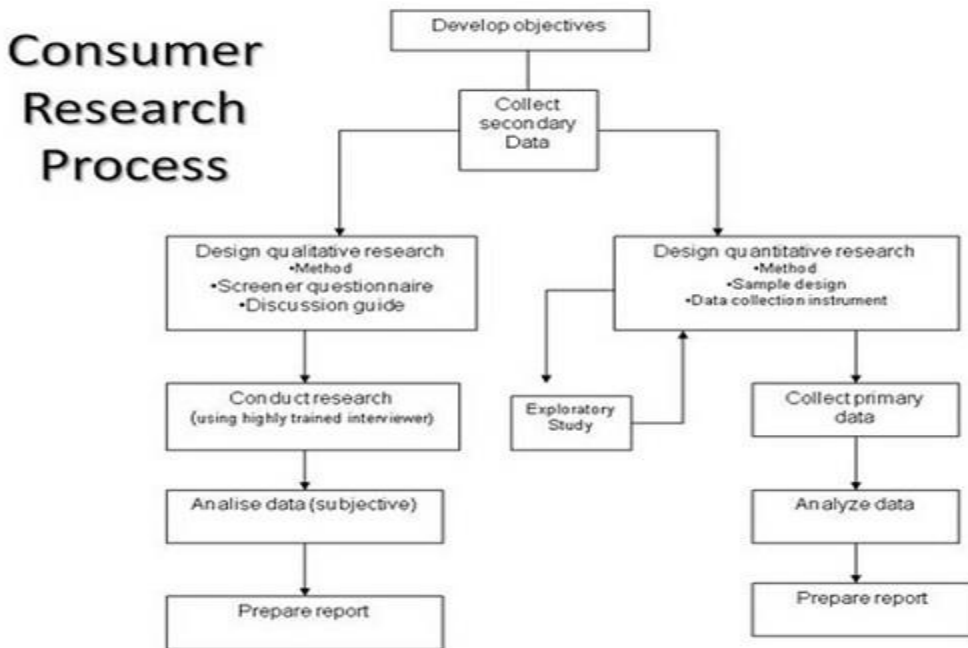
Consumer Research Process

Develop objectives

Collect secondary Data

Design qualitative research
•Method
•Screener questionnaire
•Discussion guide

Conduct research
(using highly trained interviewer)

Analise data (subjective)

Prepare report

Design quantitative research
•Method
•Sample design
•Data collection instrument

Exploratory Study

Collect primary data

Analyze data

Prepare report